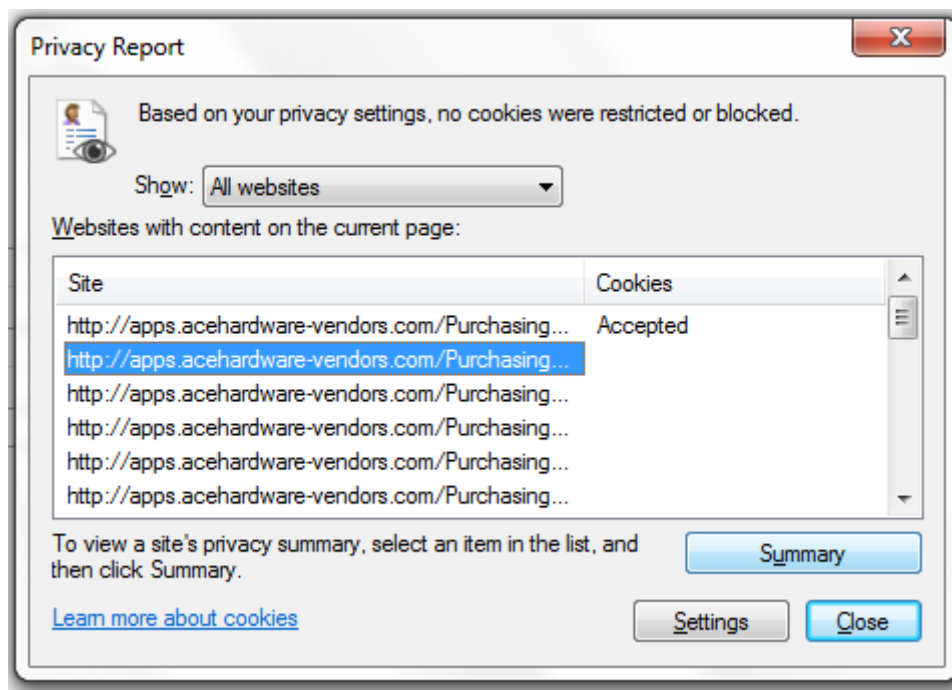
Privacy Report

Based on your privacy settings, no cookies were restricted or blocked.

Show: All websites

Websites with content on the current page:

| Site | Cookies |
|---|---|
| http://apps.acehardware-vendors.com/Purchasing... | Accepted |
| http://apps.acehardware-vendors.com/Purchasing... | |
| http://apps.acehardware-vendors.com/Purchasing... | |
| http://apps.acehardware-vendors.com/Purchasing... | |
| http://apps.acehardware-vendors.com/Purchasing... | |
| http://apps.acehardware-vendors.com/Purchasing... | |

To view a site's privacy summary, select an item in the list, and then click Summary.

Summary

Learn more about cookies

Settings

Close